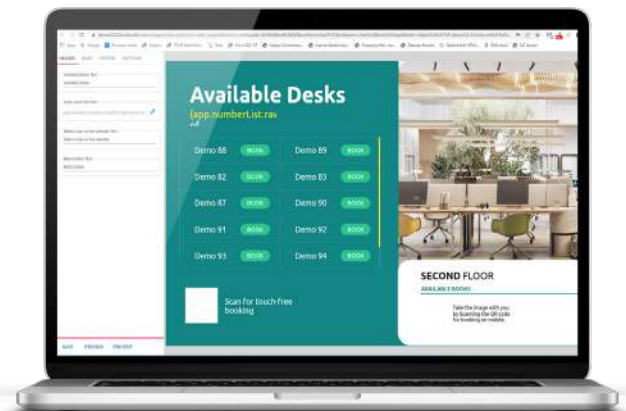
Available Desks

{app.numberList.rav

Demo 88 BOOK
Demo 89 BOOK
Demo 82 BOOK
Demo 83 BOOK
Demo 87 BOOK
Demo 90 BOOK
Demo 91 BOOK
Demo 92 BOOK
Demo 93 BOOK
Demo 94 BOOK

Scan for touch-free booking

SECOND FLOOR

AVAILABLE BOOKS

Take the image with you by scanning the QR code for booking on mobile.

SAVE PREVIEW PREVIEW

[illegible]